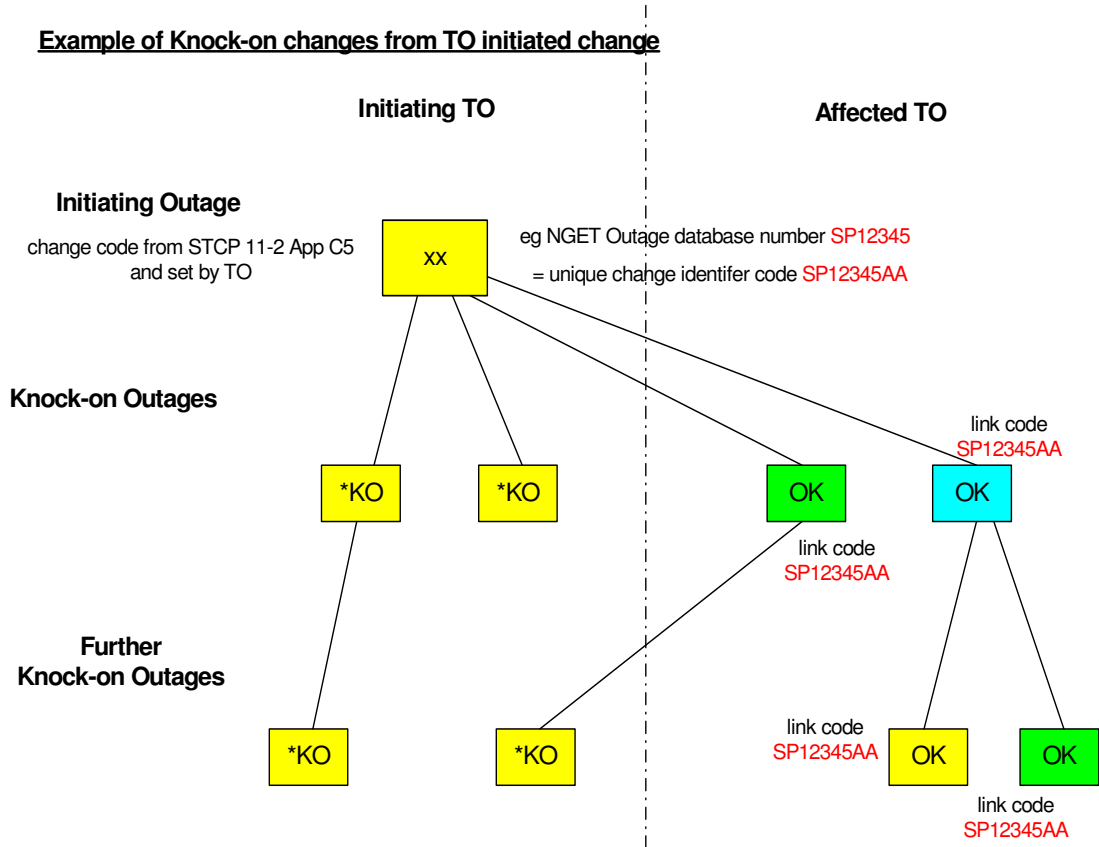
Example of Knock-on changes from TO initiated change

Initiating TO

Affected TO

Initiating Outage

change code from STCP 11-2 App C5 and set by TO

xx

eg NGET Outage database number SP12345

= unique change identifer code SP12345AA

Knock-on Outages

link code SP12345AA

*KO

*KO

OK

OK

link code SP12345AA

Further Knock-on Outages

*KO

*KO

link code SP12345AA

OK

OK

link code SP12345AA